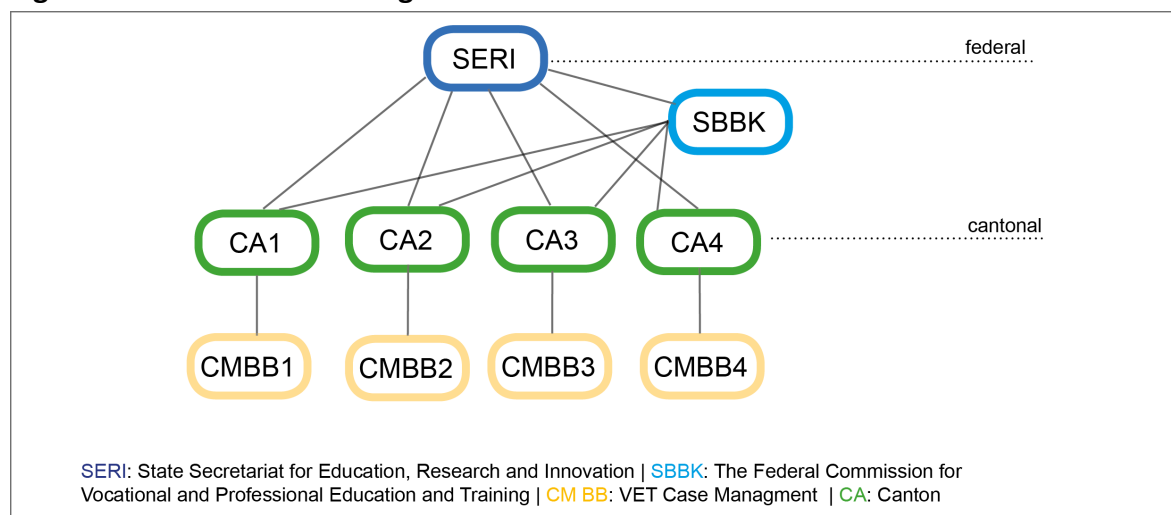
SERI

federal

SBBK

CA1

CA2

CA3

CA4

cantonal

CMBB1

CMBB2

CMBB3

CMBB4

SERI: State Secretariat for Education, Research and Innovation | SBBK: The Federal Commission for Vocational and Professional Education and Training | CM BB: VET Case Managment | CA: Canton